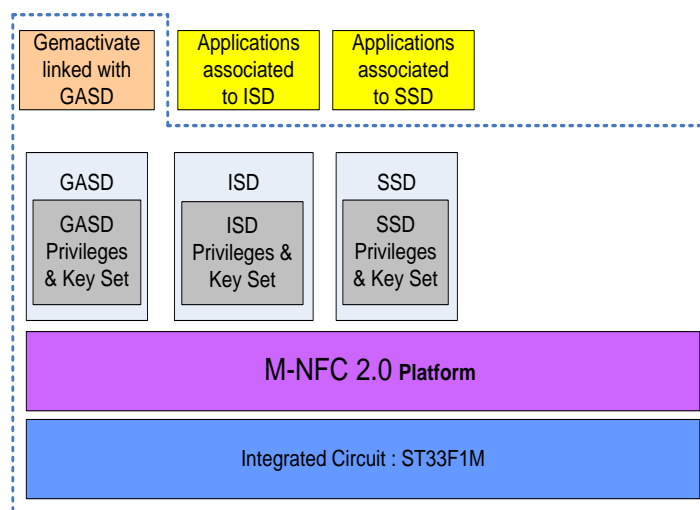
Gemactivate linked with GASD

Applications associated to ISD

Applications associated to SSD

GASD

GASD Privileges & Key Set

ISD

ISD Privileges & Key Set

SSD

SSD Privileges & Key Set

M-NFC 2.0 Platform

Integrated Circuit : ST33F1M